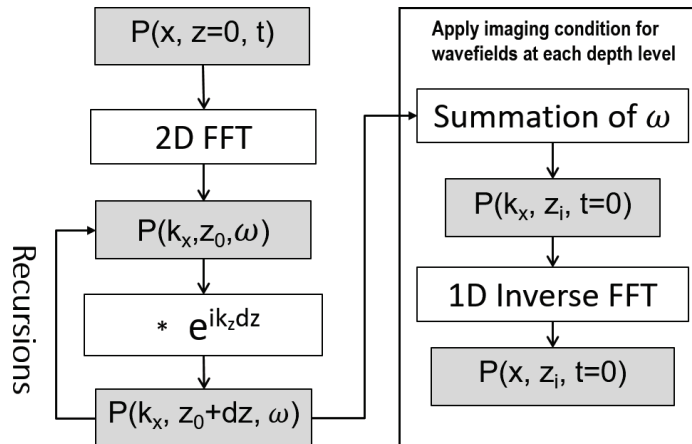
$P(x, z=0, t)$

2D FFT

$P(k_x, z_0, \omega)$

Recursions

$* \ e^{ik_z dz}$

$P(k_x, z_0+dz, \omega)$

Apply imaging condition for wavefields at each depth level

Summation of $\omega$

$P(k_x, z_i, t=0)$

1D Inverse FFT

$P(x, z_i, t=0)$